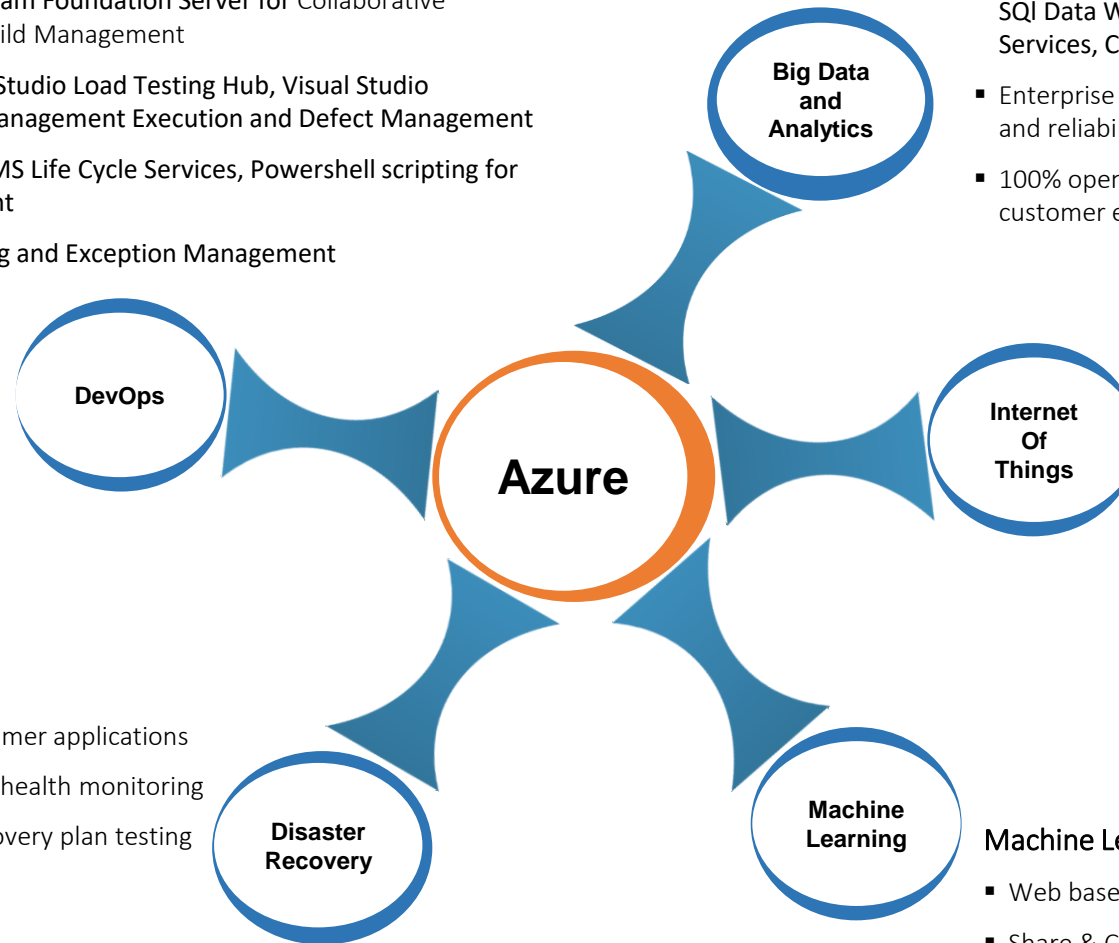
am Foundation Server for Collaborative
ild Management

Studio Load Testing Hub, Visual Studio
anagement Execution and Defect Management

MS Life Cycle Services, Powershell scripting for
nt

g and Exception Management

SQl Data W
Services, C

▪ Enterprise
and reliabi

▪ 100% oper
customer e

Big Data and Analytics

DevOps

Azure

Internet Of Things

mer applications

health monitoring

overy plan testing

Disaster Recovery

Machine Learning

Machine Le

▪ Web base

▪ Share & C